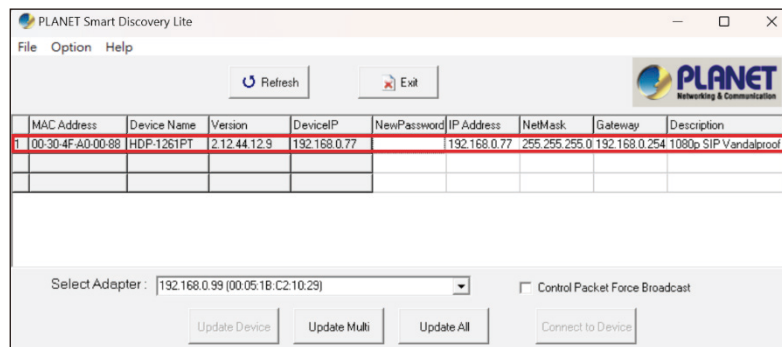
PLANET Smart Discovery Lite

File Option Help

Refresh

Exit

PLANET
Networking & Communication

| | MAC Address | Device Name | Version | DeviceIP | NewPassword | IP Address | NetMask | Gateway | Description |
|---|---|---|---|---|---|---|---|---|---|
| 1 | 00-30-4F-A0-00-88 | HDP-1261PT | 2.12.44.12.9 | 192.168.0.77 | | 192.168.0.77 | 255.255.255.0 | 192.168.0.254 | 1080p SIP Vandalproof |
| | | | | | | | | | |
| | | | | | | | | | |

Select Adapter : 192.168.0.99 (00:05:1B:C2:10:29)

Control Packet Force Broadcast

Update Device

Update Multi

Update All

Connect to Device